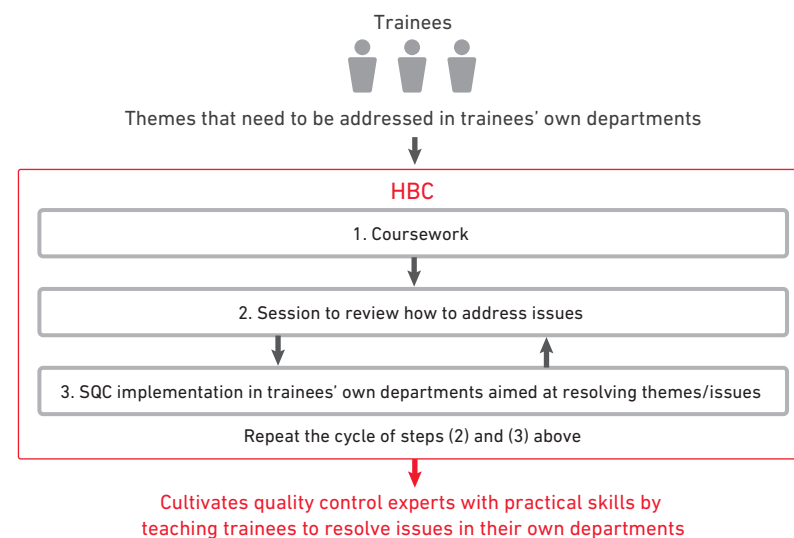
Trainees

Themes that need to be addressed in trainees' own departments

HBC

1. Coursework

2. Session to review how to address issues

3. SQC implementation in trainees' own departments aimed at resolving themes/issues

Repeat the cycle of steps (2) and (3) above

Cultivates quality control experts with practical skills by teaching trainees to resolve issues in their own departments